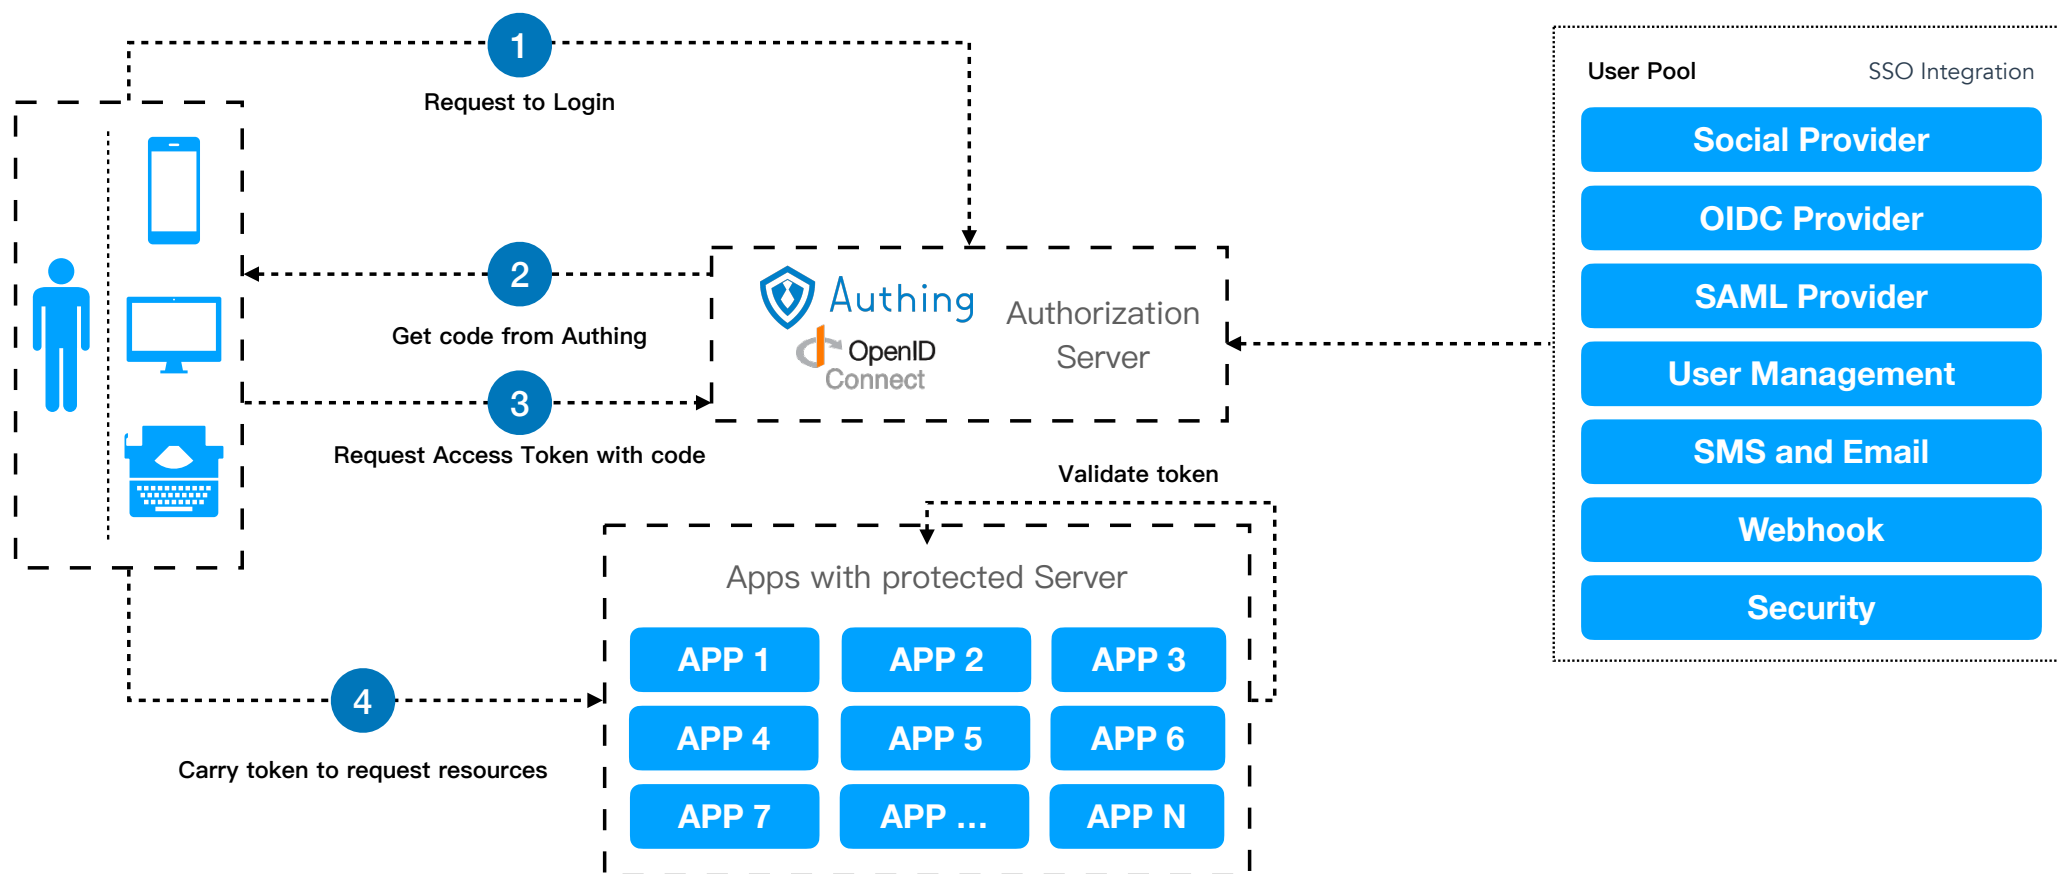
1
Request to Login

2
Get code from Authing

3
Request Access Token with code

Authing
OpenID Connect
Authorization Server

User Pool
SSO Integration
Social Provider
OIDC Provider
SAML Provider
User Management
SMS and Email
Webhook
Security

Validate token

Apps with protected Server

| APP 1 | APP 2 | APP 3 |
|---|---|---|
| APP 4 | APP 5 | APP 6 |
| APP 7 | APP ... | APP N |

4
Carry token to request resources